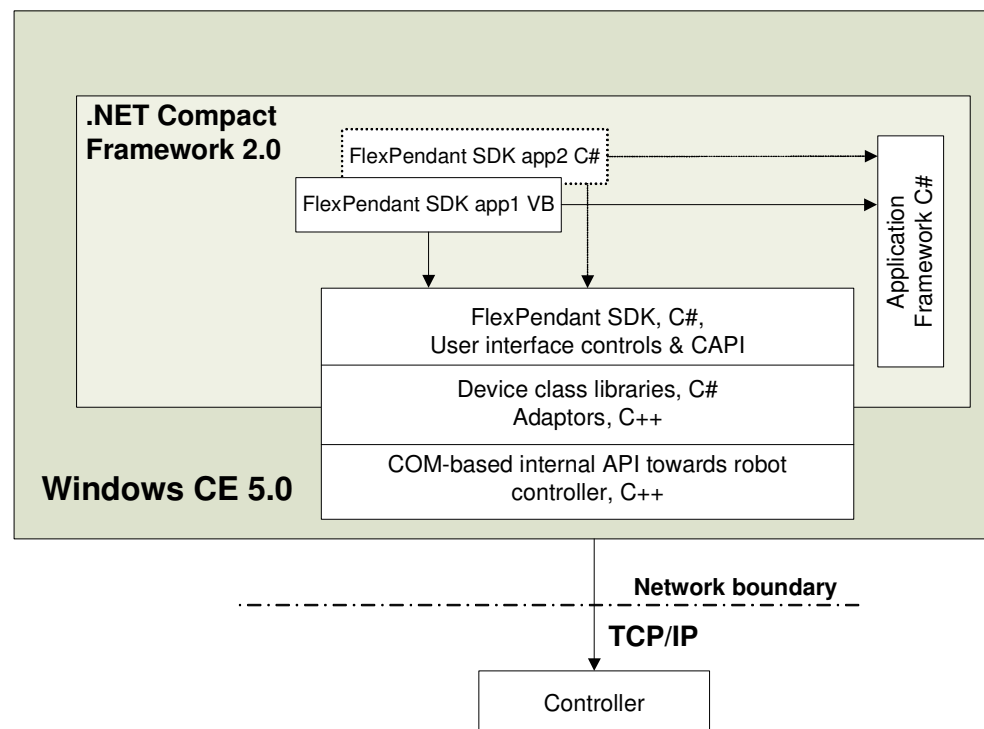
.NET Compact Framework 2.0

FlexPendant SDK app2 C#

FlexPendant SDK app1 VB

Application Framework C#

FlexPendant SDK, C#, User interface controls & CAPI

Device class libraries, C# Adaptors, C++

COM-based internal API towards robot controller, C++

Windows CE 5.0

Network boundary

TCP/IP

Controller